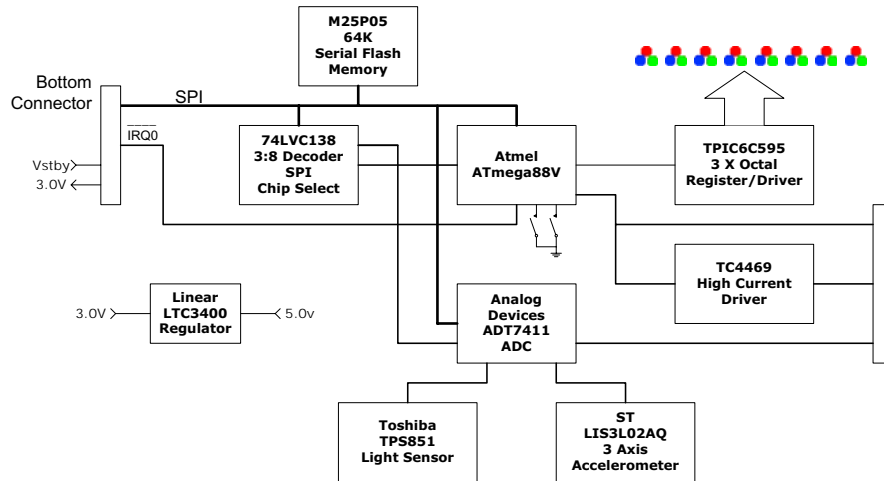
M25P05
64K
Serial Flash
Memory

Bottom
Connector

SPI

$\overline{IRQ0}$

Vstby
3.0V

74LVC138
3:8 Decoder
SPI
Chip Select

Atmel
ATmega88V

TPIC6C595
3 X Octal
Register/Driver

TC4469
High Current
Driver

3.0V
Linear
LTC3400
Regulator
5.0v

Analog
Devices
ADT7411
ADC

Toshiba
TPS851
Light Sensor

ST
LIS3L02AQ
3 Axis
Accelerometer